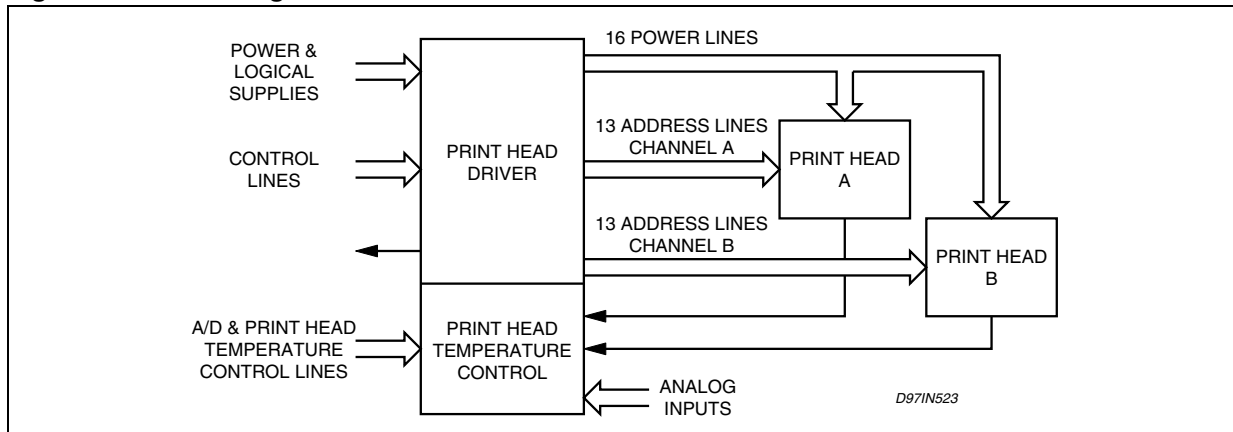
POWER & LOGICAL SUPPLIES

CONTROL LINES

PRINT HEAD DRIVER

16 POWER LINES

13 ADDRESS LINES CHANNEL A

PRINT HEAD A

13 ADDRESS LINES CHANNEL B

PRINT HEAD B

A/D & PRINT HEAD TEMPERATURE CONTROL LINES

PRINT HEAD TEMPERATURE CONTROL

ANALOG INPUTS

D97IN523